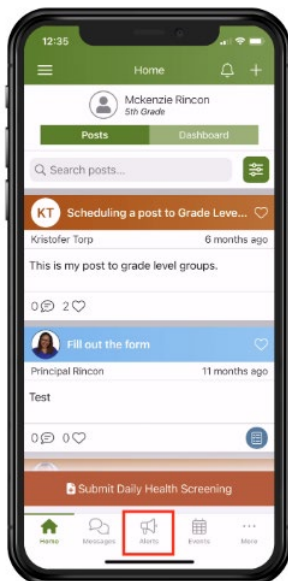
12:35

Home

Mckenzie Rincon
5th Grade

Posts
Dashboard

Search posts...

KT Scheduling a post to Grade Leve...
Kristofer Torp
6 months ago

This is my post to grade level groups.

0 2

Fill out the form
Principal Rincon
11 months ago

Test

0 0

Submit Daily Health Screening

Home
Messages
Alerts
Events
More